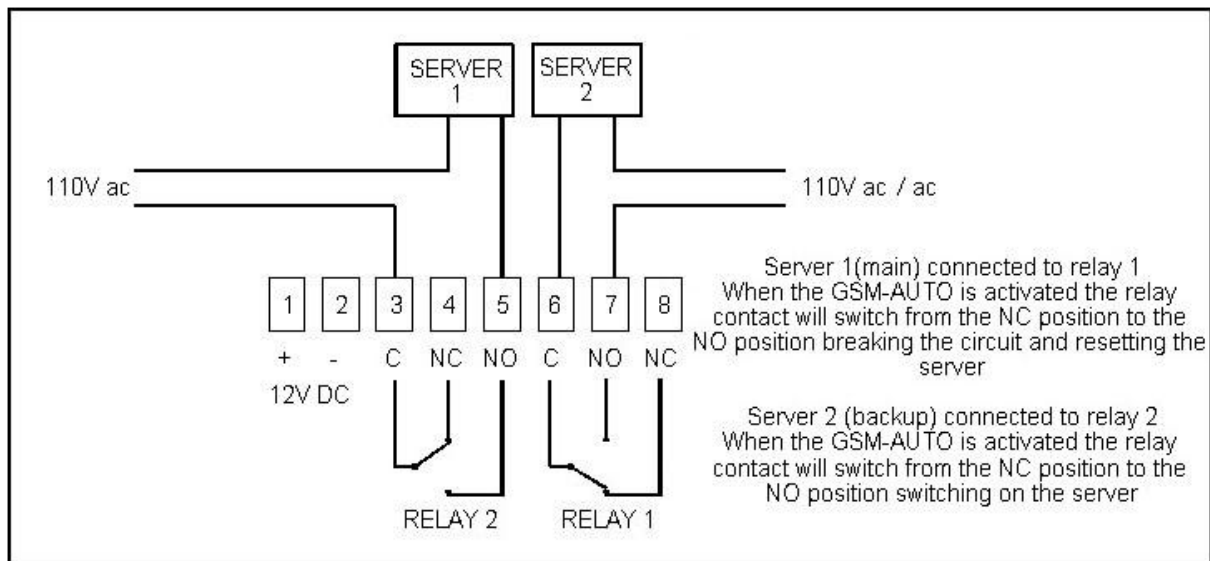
SERVER 1

SERVER 2

110V ac

110V ac / ac

1 2 3 4 5 6 7 8

+ - C NC NO C NO NC

12V DC

RELAY 2

RELAY 1

Server 1(main) connected to relay 1
When the GSM-AUTO is activated the relay contact will switch from the NC position to the NO position breaking the circuit and resetting the server

Server 2 (backup) connected to relay 2
When the GSM-AUTO is activated the relay contact will switch from the NC position to the NO position switching on the server